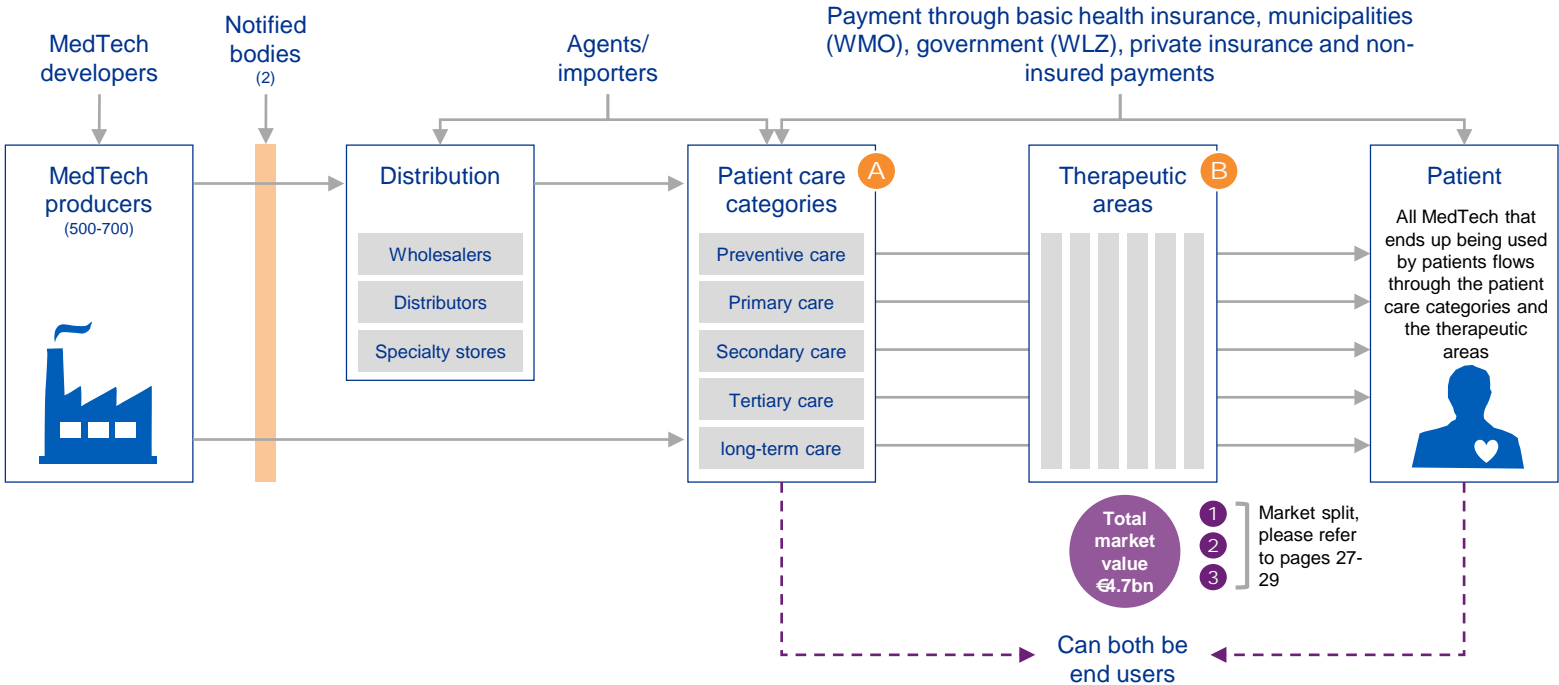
MedTech developers

Notified bodies
(2)

Agents/ importers

Payment through basic health insurance, municipalities (WMO), government (WLZ), private insurance and non-insured payments

MedTech producers
(500-700)

Distribution

Wholesalers

Distributors

Specialty stores

Patient care categories A

Preventive care

Primary care

Secondary care

Tertiary care

long-term care

Therapeutic areas B

Patient

All MedTech that ends up being used by patients flows through the patient care categories and the therapeutic areas

Total market value €4.7bn

1
2
3

Market split, please refer to pages 27-29

Can both be end users